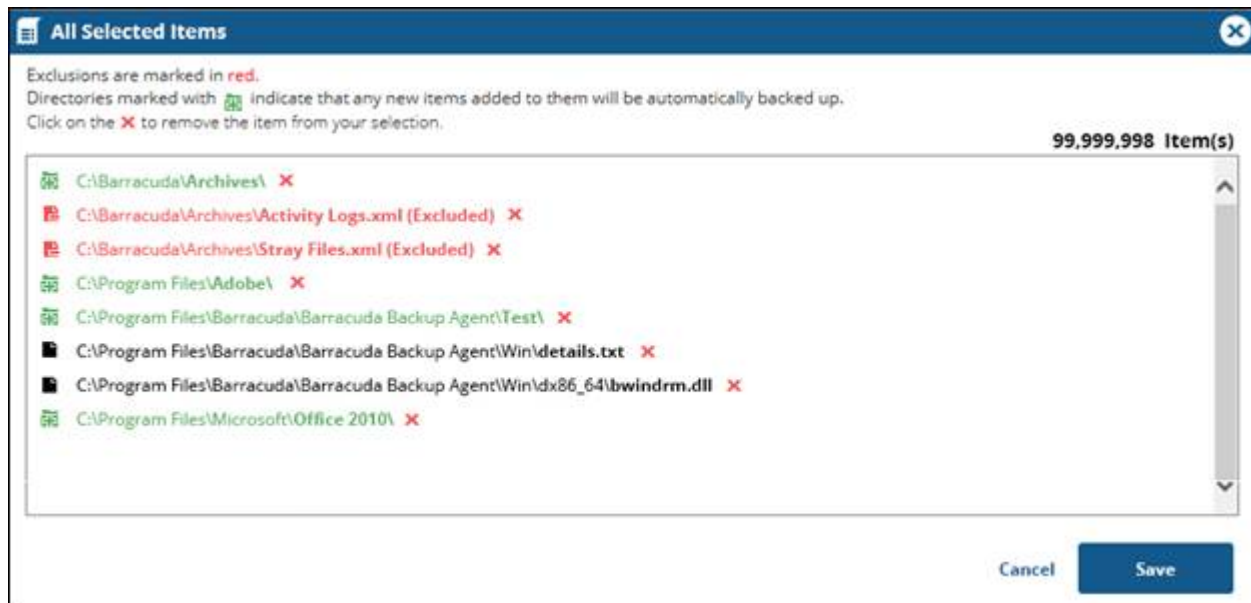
All Selected Items

Exclusions are marked in red.
Directories marked with indicate that any new items added to them will be automatically backed up.
Click on the ✕ to remove the item from your selection.

99,999,998 Item(s)

C:\Barracuda\Archives\ ✕
C:\Barracuda\Archives\Activity Logs.xml (Excluded) ✕
C:\Barracuda\Archives\Stray Files.xml (Excluded) ✕
C:\Program Files\Adobe\ ✕
C:\Program Files\Barracuda\Barracuda Backup Agent\Test\ ✕
C:\Program Files\Barracuda\Barracuda Backup Agent\Win\details.txt ✕
C:\Program Files\Barracuda\Barracuda Backup Agent\Win\dx86_64\bwindrm.dll ✕
C:\Program Files\Microsoft\Office 2010\ ✕

Cancel
Save